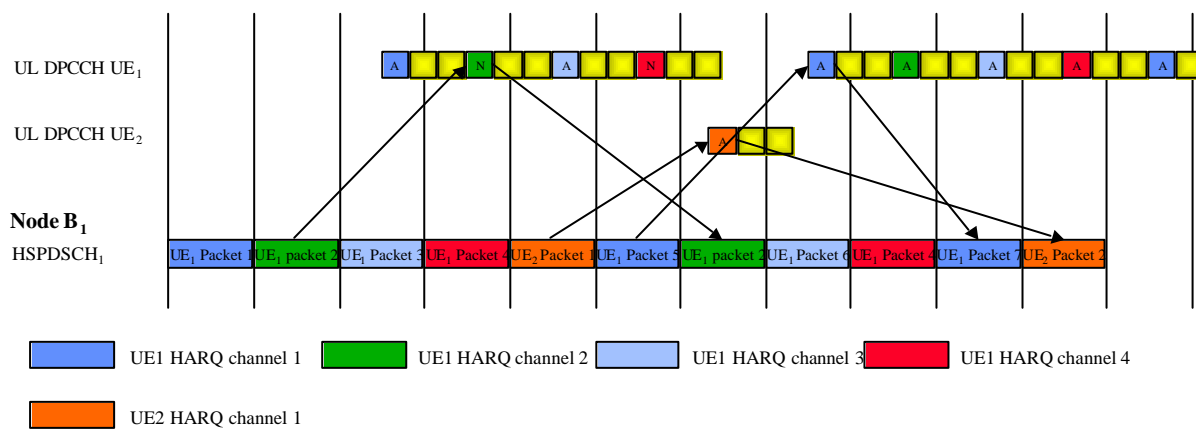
UL DPCCH UE$_1$

A N A N A A A A A

UL DPCCH UE$_2$

A

Node B$_1$

HSPDSCH$_1$

UE$_1$ Packet 1 UE$_1$ packet 2 UE$_1$ Packet 3 UE$_1$ Packet 4 UE$_2$ Packet 1 UE$_1$ Packet 5 UE$_1$ packet 2 UE$_1$ Packet 6 UE$_1$ Packet 4 UE$_1$ Packet 7 UE$_2$ Packet 2

UE1 HARQ channel 1 UE1 HARQ channel 2 UE1 HARQ channel 3 UE1 HARQ channel 4

UE2 HARQ channel 1